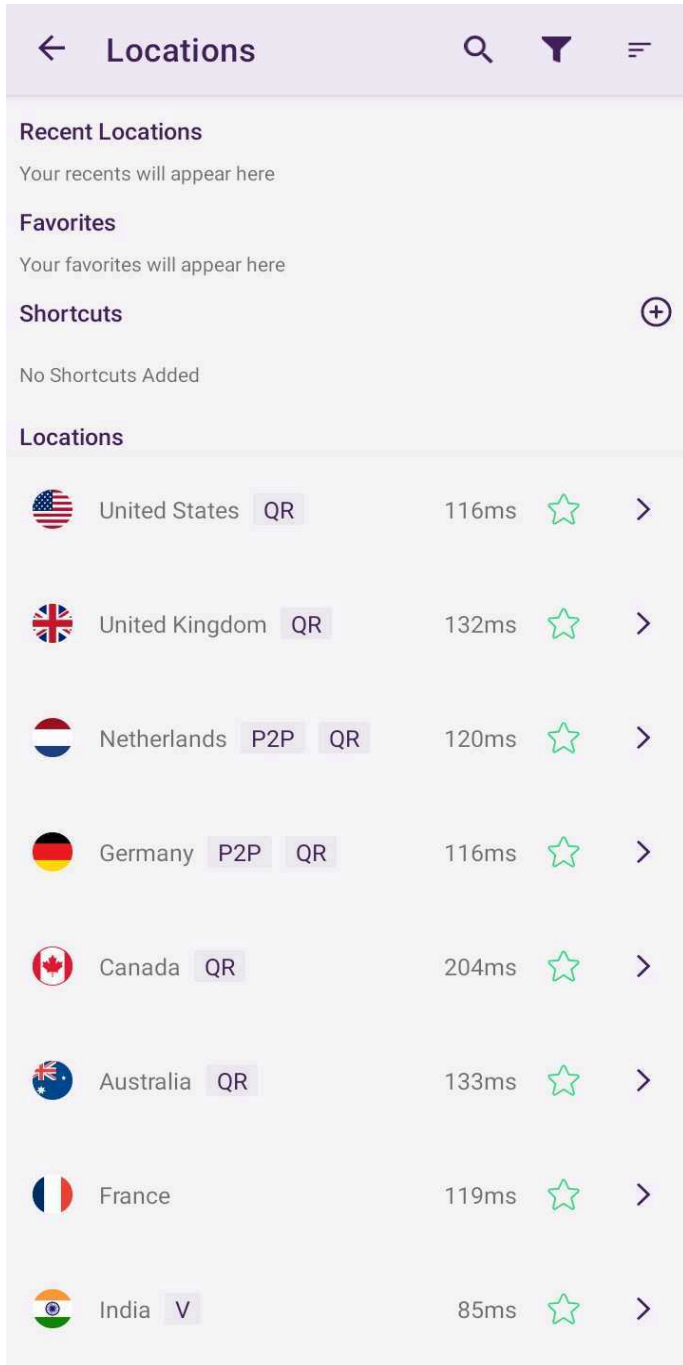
Locations

Recent Locations

Your recents will appear here

Favorites

Your favorites will appear here

Shortcuts

No Shortcuts Added

Locations

United States QR 116ms

United Kingdom QR 132ms

Netherlands P2P QR 120ms

Germany P2P QR 116ms

Canada QR 204ms

Australia QR 133ms

France 119ms

India V 85ms